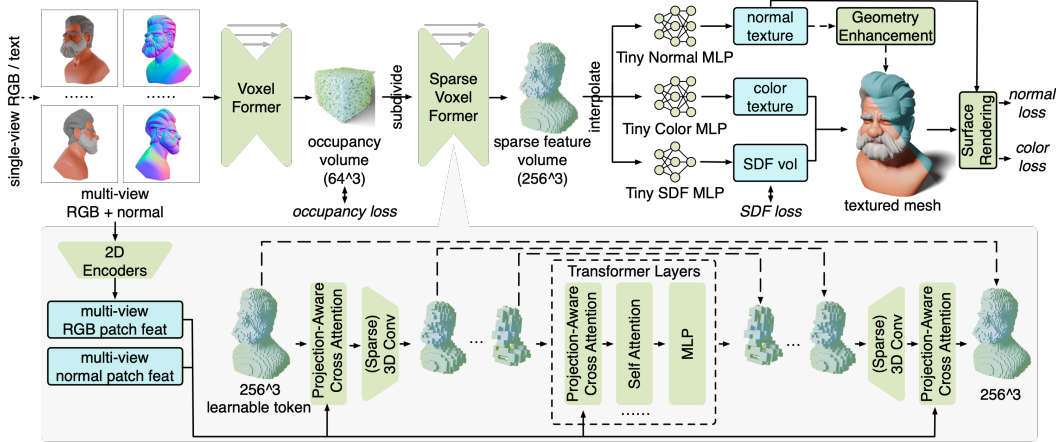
single-view RGB / text

......

......

multi-view RGB + normal

Voxel Former

occupancy volume (64^3)

occupancy loss

subdivide

Sparse Voxel Former

sparse feature volume (256^3)

interpolate

Tiny Normal MLP

Tiny Color MLP

Tiny SDF MLP

normal texture

color texture

SDF vol

SDF loss

Geometry Enhancement

textured mesh

Surface Rendering

normal loss

color loss

2D Encoders

multi-view RGB patch feat

multi-view normal patch feat

256^3 learnable token

Projection-Aware Cross Attention

(Sparse) 3D Conv

...

Transformer Layers

Projection-Aware Cross Attention

Self Attention

MLP

......

...

(Sparse) 3D Conv

Projection-Aware Cross Attention

256^3